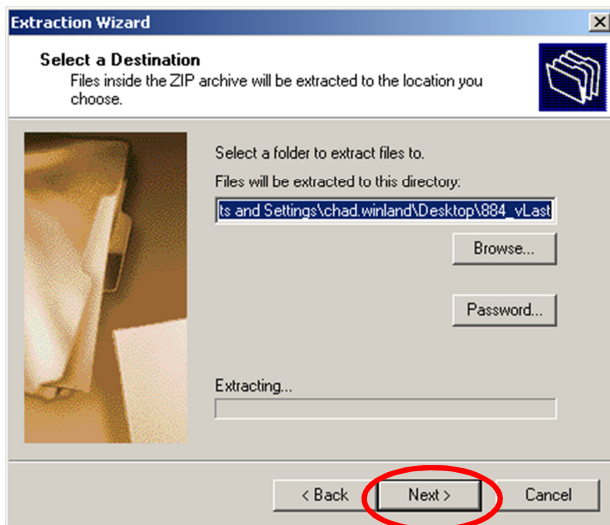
Extraction Wizard

Select a Destination
Files inside the ZIP archive will be extracted to the location you choose.

Select a folder to extract files to.

Files will be extracted to this directory:

ts and Settings\chad.winland\Desktop\884_vLast

Browse...

Password...

Extracting...

< Back

Next >

Cancel